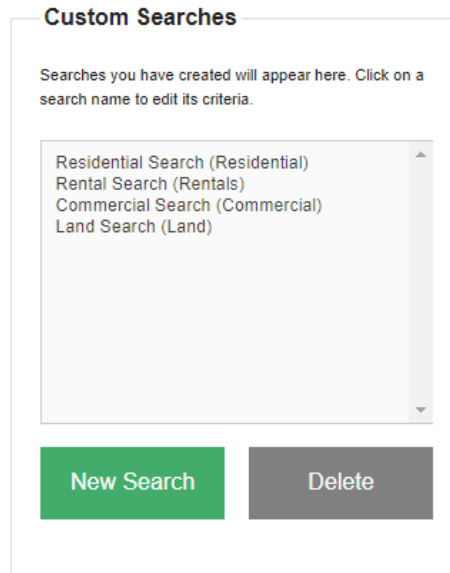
Custom Searches

Searches you have created will appear here. Click on a search name to edit its criteria.

Residential Search (Residential)
Rental Search (Rentals)
Commercial Search (Commercial)
Land Search (Land)

New Search

Delete